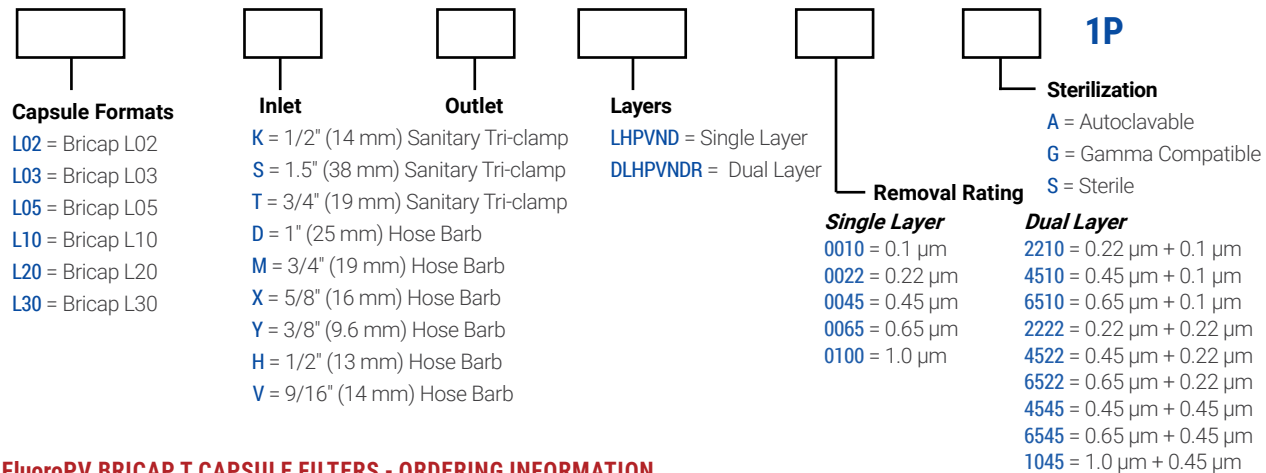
1P

Capsule Formats
L02 = Bricap L02
L03 = Bricap L03
L05 = Bricap L05
L10 = Bricap L10
L20 = Bricap L20
L30 = Bricap L30

Inlet
Outlet
K = 1/2" (14 mm) Sanitary Tri-clamp
S = 1.5" (38 mm) Sanitary Tri-clamp
T = 3/4" (19 mm) Sanitary Tri-clamp
D = 1" (25 mm) Hose Barb
M = 3/4" (19 mm) Hose Barb
X = 5/8" (16 mm) Hose Barb
Y = 3/8" (9.6 mm) Hose Barb
H = 1/2" (13 mm) Hose Barb
V = 9/16" (14 mm) Hose Barb

Layers
LHPVND = Single Layer
DLHPVNDR = Dual Layer

Removal Rating
Single Layer
0010 = 0.1 µm
0022 = 0.22 µm
0045 = 0.45 µm
0065 = 0.65 µm
0100 = 1.0 µm

Dual Layer
2210 = 0.22 µm + 0.1 µm
4510 = 0.45 µm + 0.1 µm
6510 = 0.65 µm + 0.1 µm
2222 = 0.22 µm + 0.22 µm
4522 = 0.45 µm + 0.22 µm
6522 = 0.65 µm + 0.22 µm
4545 = 0.45 µm + 0.45 µm
6545 = 0.65 µm + 0.45 µm
1045 = 1.0 µm + 0.45 µm

Sterilization
A = Autoclavable
G = Gamma Compatible
S = Sterile

FluoroPV BRICAP T CAPSULE FILTERS - ORDERING INFORMATION